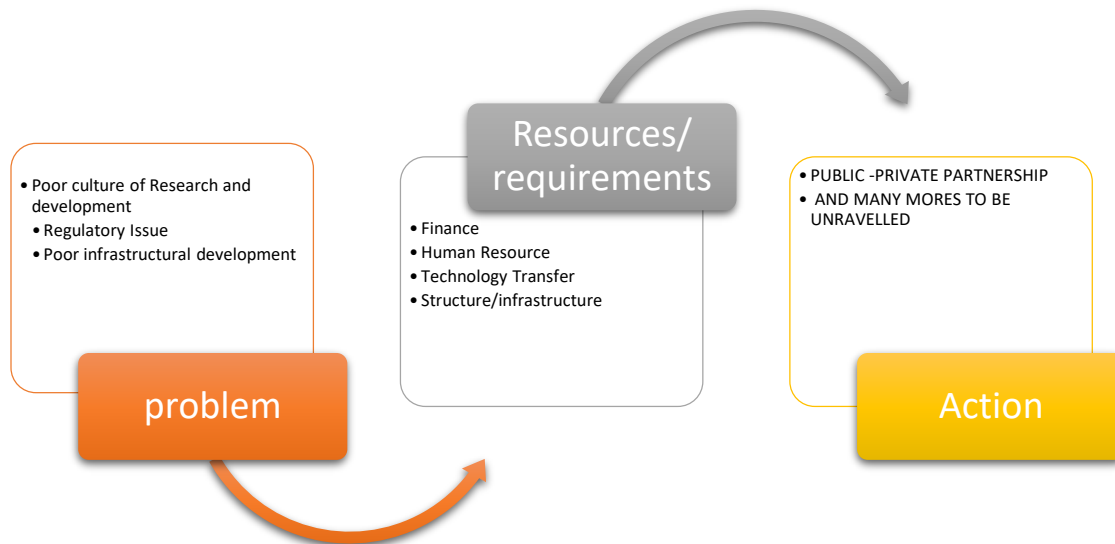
• Poor culture of Research and development
• Regulatory Issue
• Poor infrastructural development

problem

Resources/ requirements

• Finance
• Human Resource
• Technology Transfer
• Structure/infrastructure

• PUBLIC -PRIVATE PARTNERSHIP
• AND MANY MORES TO BE UNRAVELLED

Action